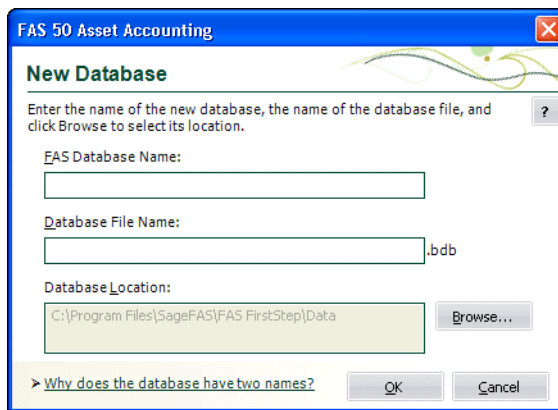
FAS 50 Asset Accounting

New Database

Enter the name of the new database, the name of the database file, and click Browse to select its location.

?

FAS Database Name:

Database File Name:

.bdb

Database Location:

C:\Program Files\SageFAS\FAS FirstStep\Data

Browse...

➤ Why does the database have two names?

OK

Cancel